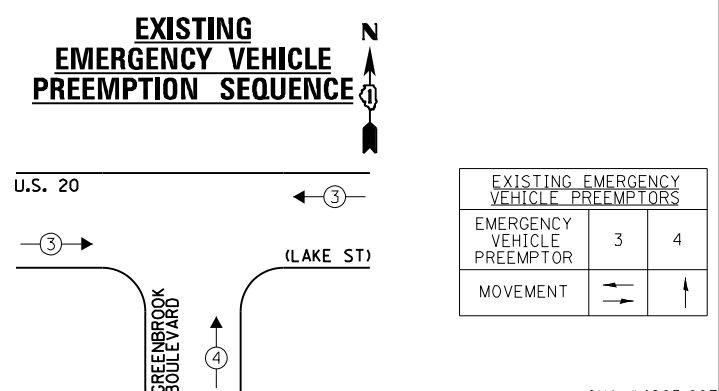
EXISTING EMERGENCY VEHICLE PREEMPTION SEQUENCE

N

U.S. 20

3

3

(LAKE ST)

GREENBROOK BOULEVARD

4

| EXISTING EMERGENCY VEHICLE PREEMPTORS | | |
|---|---|---|
| EMERGENCY VEHICLE PREEMPTOR | 3 | 4 |
| MOVEMENT | | |